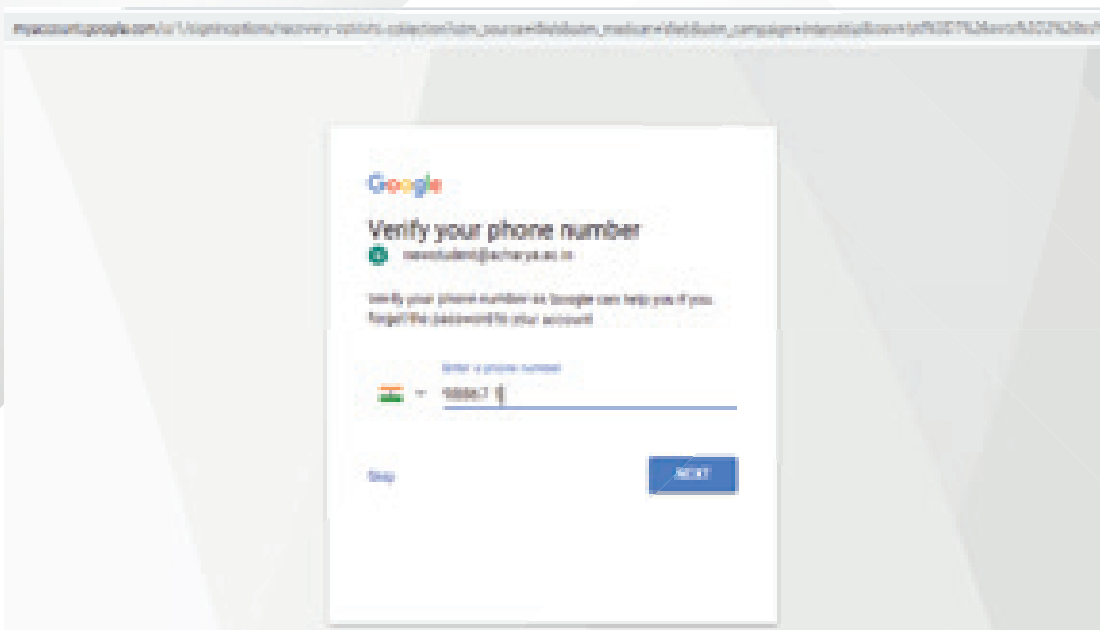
myaccount.google.com/u/1/signinoptions/recovery-options-collection?utm_source=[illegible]&utm_medium=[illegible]&utm_campaign=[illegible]

Google

Verify your phone number

newstudent@acharya.ac.in

Verify your phone number so Google can help you if you forget the password to your account

Enter a phone number

988867 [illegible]

Skip

NEXT